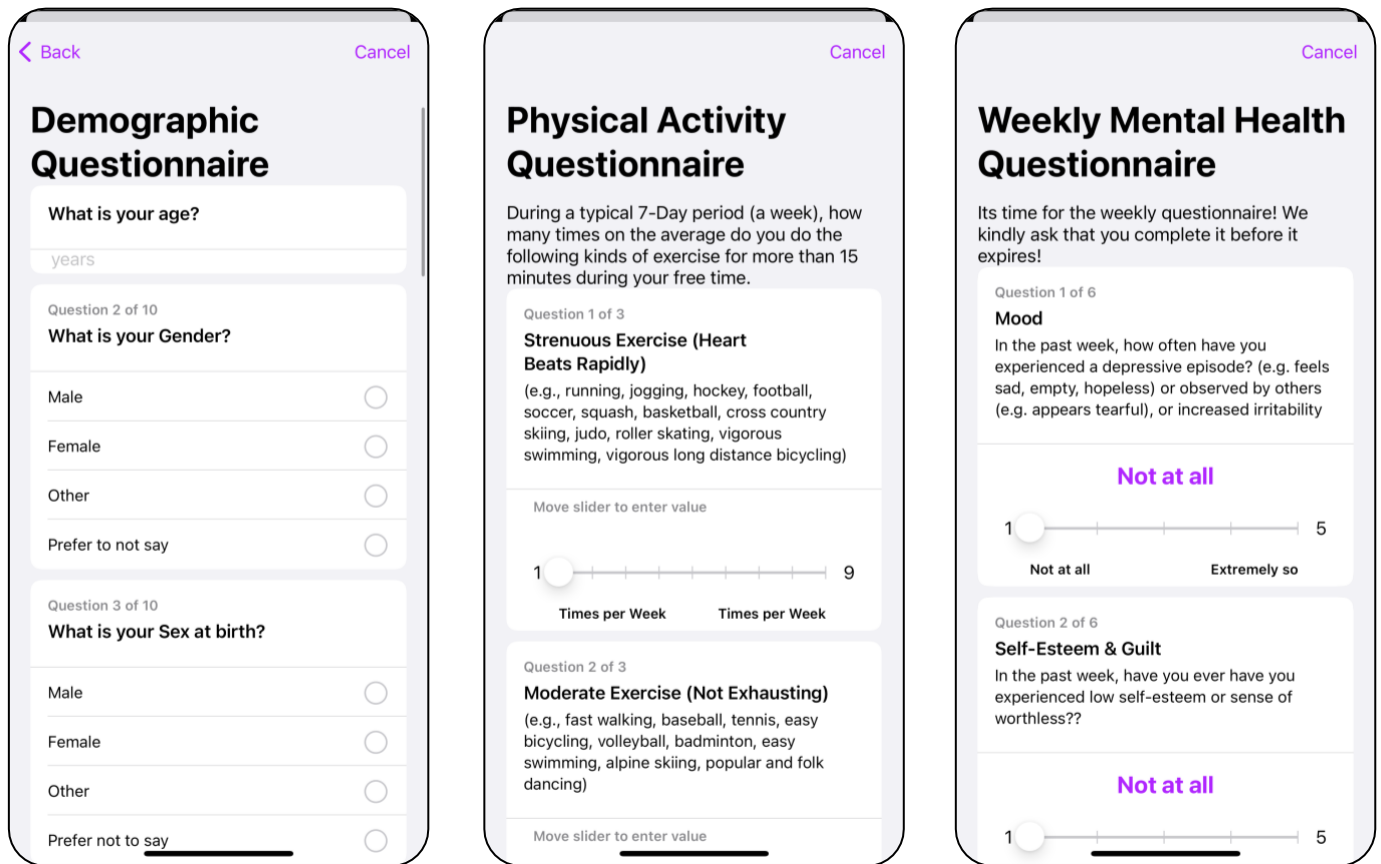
Back

Cancel

Demographic Questionnaire

What is your age?

years

Question 2 of 10

What is your Gender?

Male

Female

Other

Prefer to not say

Question 3 of 10

What is your Sex at birth?

Male

Female

Other

Prefer not to say

Cancel

Physical Activity Questionnaire

During a typical 7-Day period (a week), how many times on the average do you do the following kinds of exercise for more than 15 minutes during your free time.

Question 1 of 3

Strenuous Exercise (Heart Beats Rapidly)

(e.g., running, jogging, hockey, football, soccer, squash, basketball, cross country skiing, judo, roller skating, vigorous swimming, vigorous long distance bicycling)

Move slider to enter value

1

9

Times per Week

Times per Week

Question 2 of 3

Moderate Exercise (Not Exhausting)

(e.g., fast walking, baseball, tennis, easy bicycling, volleyball, badminton, easy swimming, alpine skiing, popular and folk dancing)

Move slider to enter value

Cancel

Weekly Mental Health Questionnaire

Its time for the weekly questionnaire! We kindly ask that you complete it before it expires!

Question 1 of 6

Mood

In the past week, how often have you experienced a depressive episode? (e.g. feels sad, empty, hopeless) or observed by others (e.g. appears tearful), or increased irritability

Not at all

1

5

Not at all

Extremely so

Question 2 of 6

Self-Esteem & Guilt

In the past week, have you ever have you experienced low self-esteem or sense of worthless??

Not at all

1

5